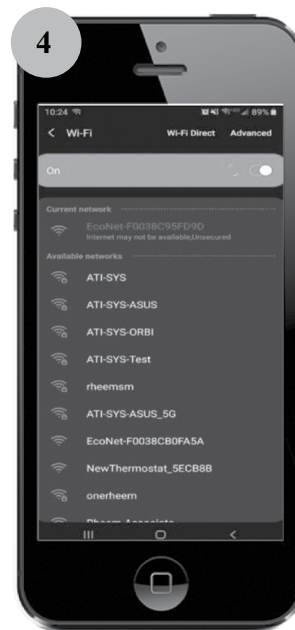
4

10:24 89%

< Wi-Fi Wi-Fi Direct Advanced

On

Current network

EcoNet-F0038C95FD9D
Internet may be not available,Unsecured

Available networks

ATI-SYS

ATI-SYS-ASUS

ATI-SYS-ORBI

ATI-SYS-Test

rheemsm

ATI-SYS-ASUS_5G

EcoNet-F0038CB0FA5A

NewThermostat_5ECB8B

onerheem

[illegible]